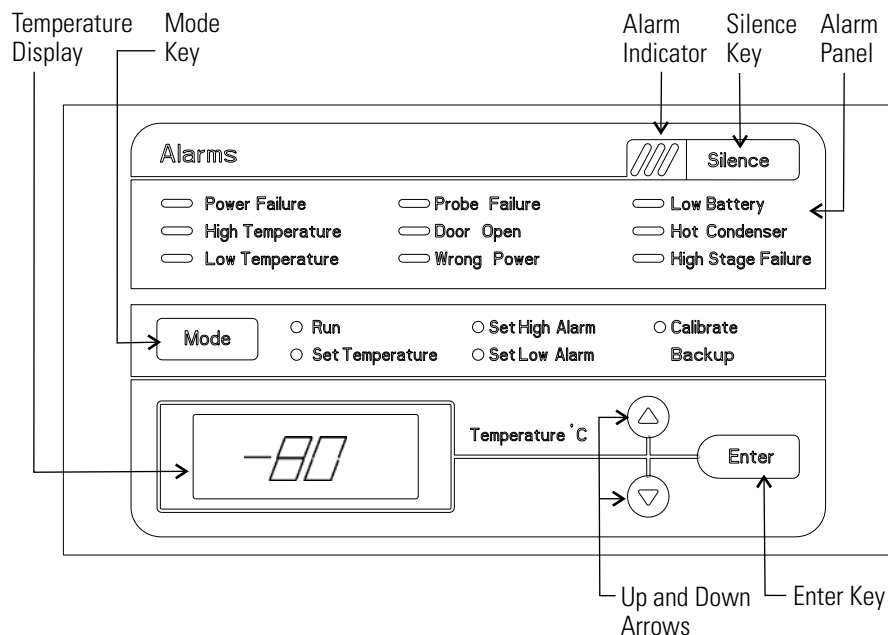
Temperature Display

Mode Key

Alarm Indicator

Silence Key

Alarm Panel

Alarms

Silence

Power Failure

Probe Failure

Low Battery

High Temperature

Door Open

Hot Condenser

Low Temperature

Wrong Power

High Stage Failure

Mode

Run

Set Temperature

Set High Alarm

Set Low Alarm

Calibrate Backup

-80

Temperature °C

Enter

Up and Down Arrows

Enter Key